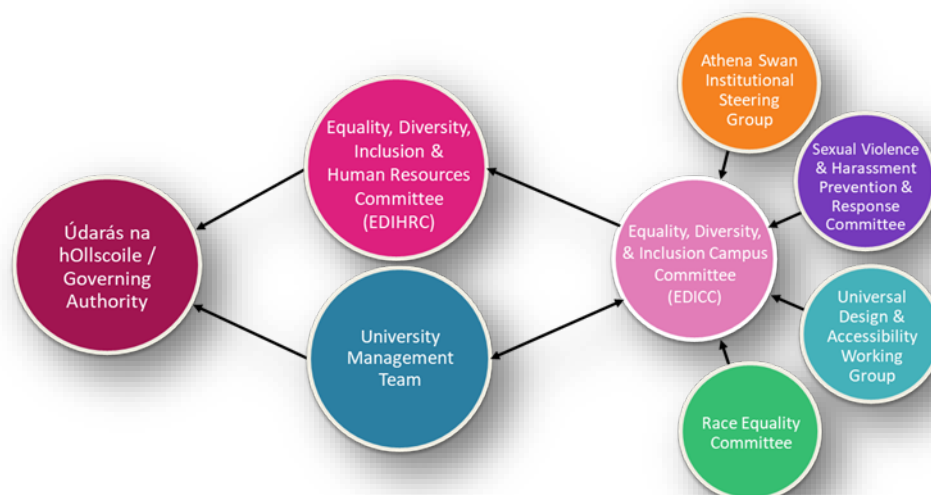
Údarás na hOllscoile / Governing Authority

Equality, Diversity, Inclusion & Human Resources Committee (EDIHRC)

University Management Team

Athena Swan Institutional Steering Group

Sexual Violence & Harassment Prevention & Response Committee

Equality, Diversity, & Inclusion Campus Committee (EDICC)

Universal Design & Accessibility Working Group

Race Equality Committee